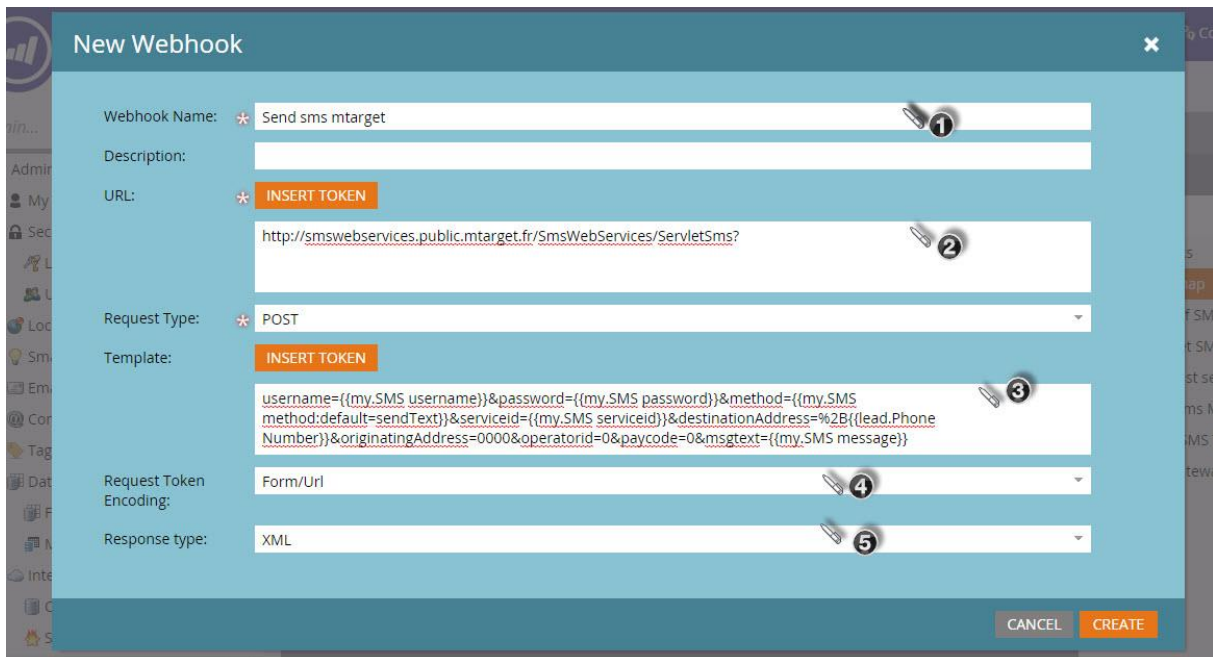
New Webhook

Webhook Name: Send sms mtarget 1

Description:

URL: INSERT TOKEN

http://smswebservices.public.mtarget.fr/SmsWebServices/ServletSms? 2

Request Type: POST

Template: INSERT TOKEN

username={{my.SMS username}}&password={{my.SMS password}}&method={{my.SMS method:default=sendText}}&serviceid={{my.SMS serviceid}}&destinationAddress=%2B{{lead.Phone Number}}&originatingAddress=0000&operatorid=0&paycode=0&msgtext={{my.SMS message}} 3

Request Token Encoding: Form/Url 4

Response type: XML 5

CANCEL CREATE